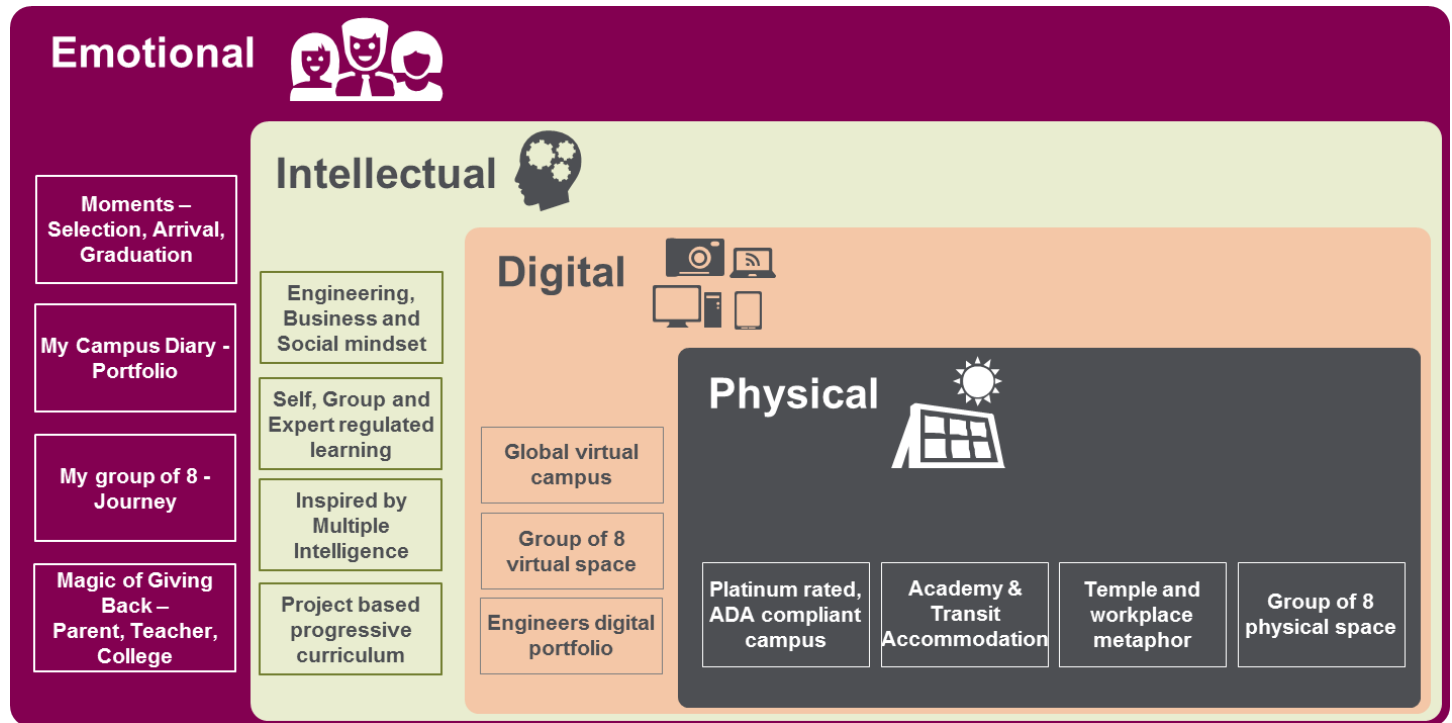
Emotional

Moments – Selection, Arrival, Graduation

My Campus Diary - Portfolio

My group of 8 - Journey

Magic of Giving Back – Parent, Teacher, College

Intellectual

Engineering, Business and Social mindset

Self, Group and Expert regulated learning

Inspired by Multiple Intelligence

Project based progressive curriculum

Digital

Global virtual campus

Group of 8 virtual space

Engineers digital portfolio

Physical

Platinum rated, ADA compliant campus

Academy & Transit Accommodation

Temple and workplace metaphor

Group of 8 physical space